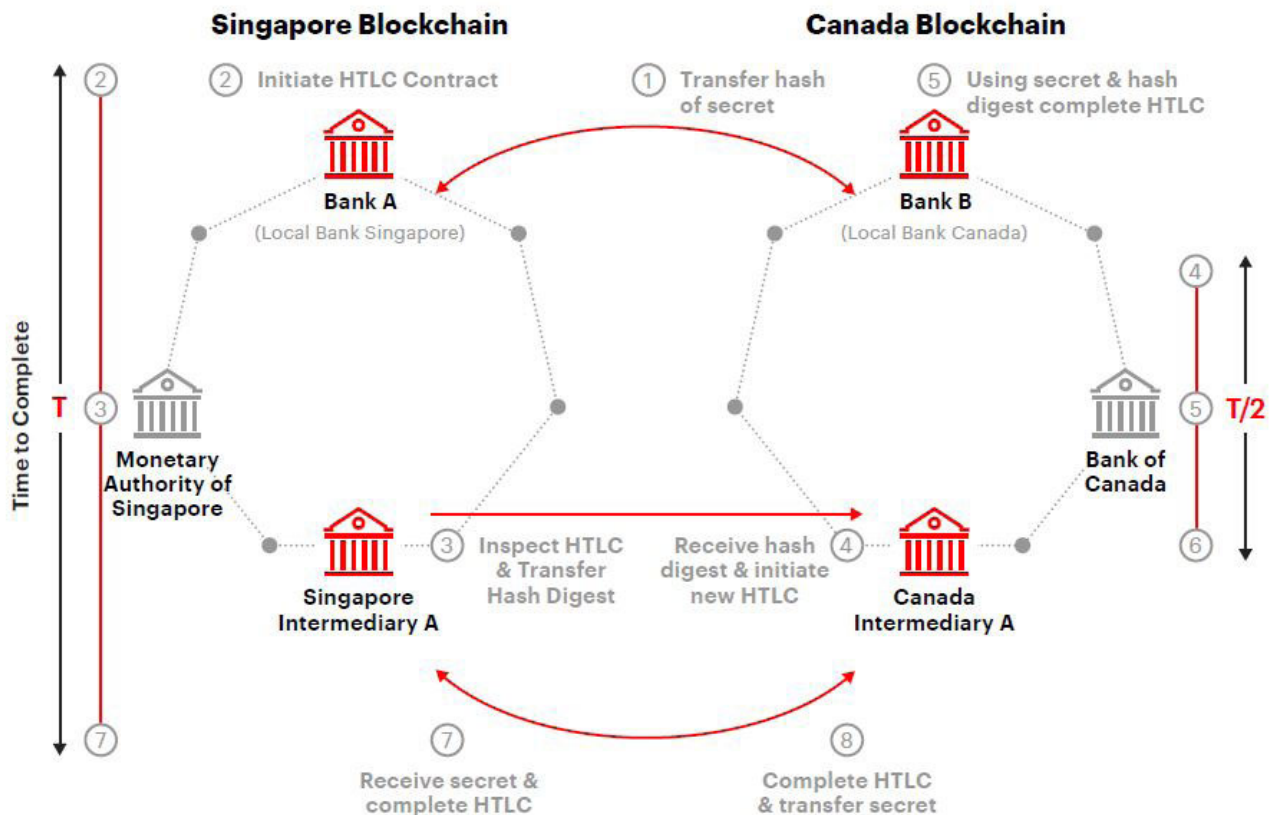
Singapore Blockchain

Canada Blockchain

2 Initiate HTLC Contract

1 Transfer hash of secret

5 Using secret & hash digest complete HTLC

Bank A
(Local Bank Singapore)

Bank B
(Local Bank Canada)

Time to Complete

T

2

3

7

Monetary Authority of Singapore

Singapore Intermediary A

3 Inspect HTLC & Transfer Hash Digest

Receive hash digest & initiate new HTLC 4

Canada Intermediary A

Bank of Canada

4

5

6

T/2

7 Receive secret & complete HTLC

8 Complete HTLC & transfer secret